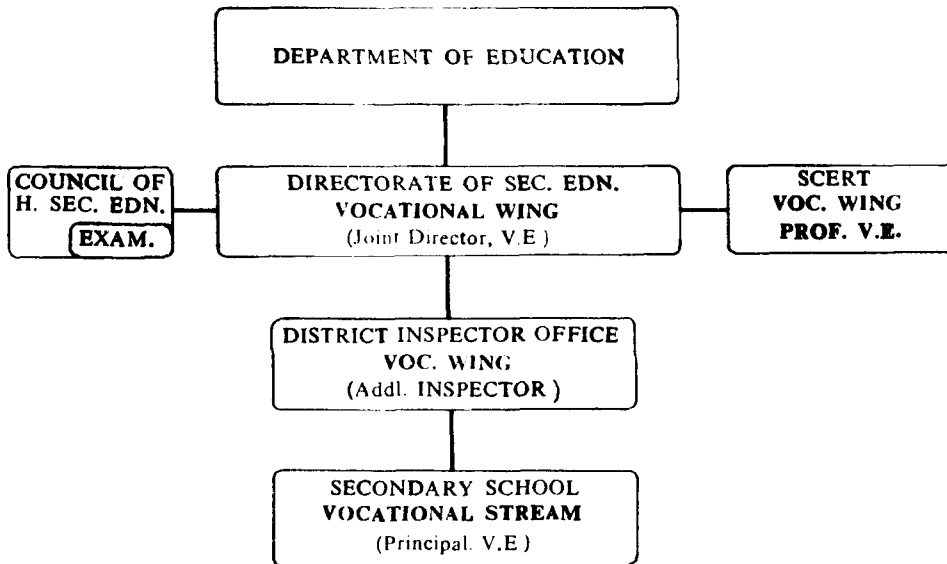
DEPARTMENT OF EDUCATION

COUNCIL OF H. SEC. EDN.
EXAM.

DIRECTORATE OF SEC. EDN.
VOCATIONAL WING
(Joint Director, V.E )

SCERT
VOC. WING
PROF. V.E.

DISTRICT INSPECTOR OFFICE
VOC. WING
(Addl. INSPECTOR )

SECONDARY SCHOOL
VOCATIONAL STREAM
(Principal. V.E )